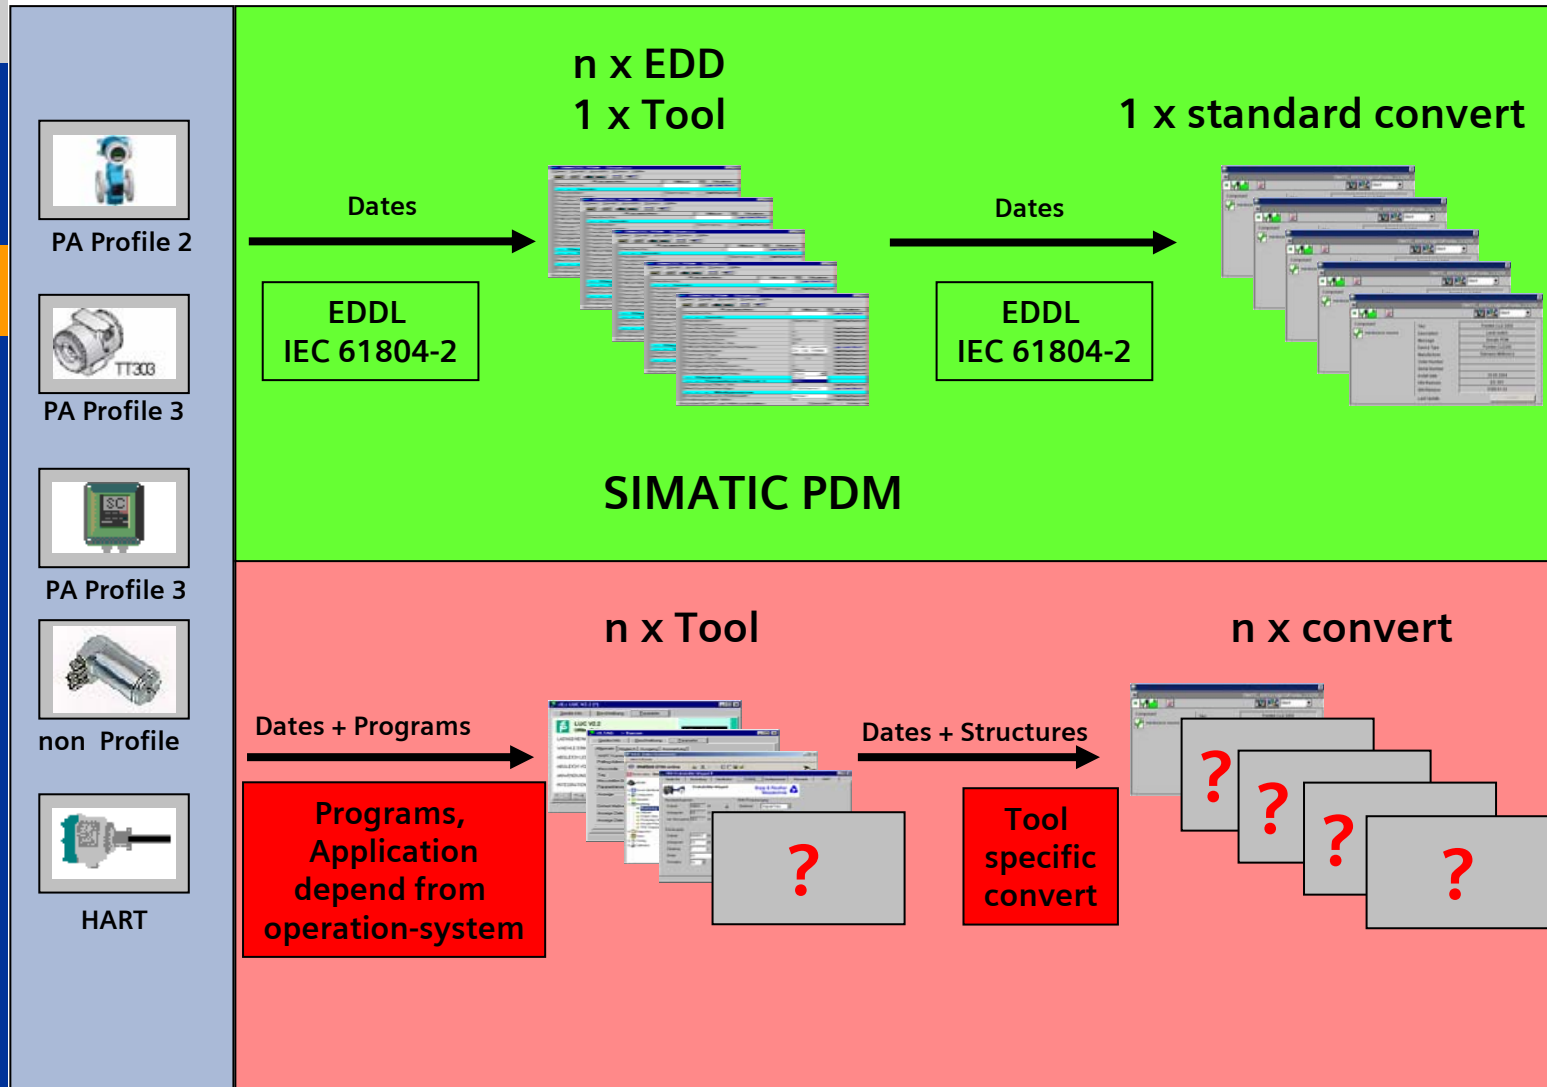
PA Profile 2

TT303

PA Profile 3

SC

PA Profile 3

non Profile

HART

n x EDD
1 x Tool

1 x standard convert

Dates

EDDL
IEC 61804-2

Dates

EDDL
IEC 61804-2

SIMATIC PDM

n x Tool

n x convert

Dates + Programs

Programs, Application depend from operation-system

?

Dates + Structures

Tool specific convert

?

?

?

?